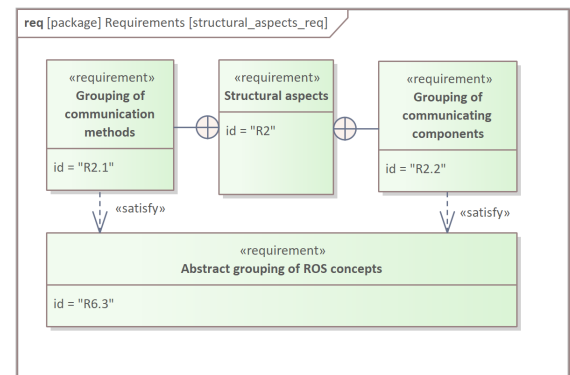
**req** [package] Requirements [structural_aspects_req]

«requirement»
**Grouping of communication methods**

id = "R2.1"

«requirement»
**Structural aspects**

id = "R2"

«requirement»
**Grouping of communicating components**

id = "R2.2"

«satisfy»

«satisfy»

«requirement»
**Abstract grouping of ROS concepts**

id = "R6.3"